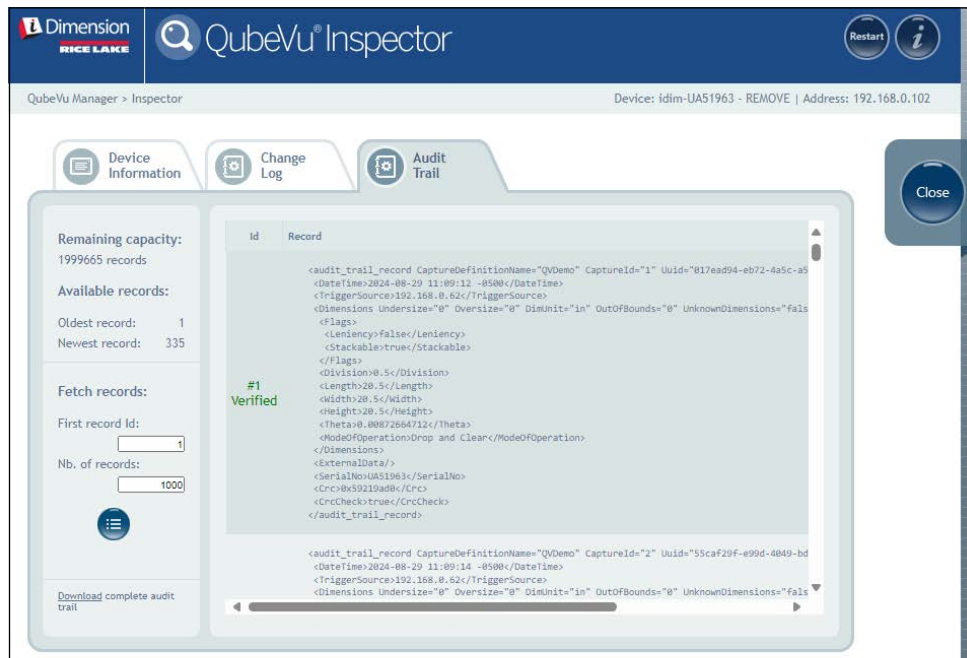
iDimension RICE LAKE

QubeVu® Inspector

Restart

i

QubeVu Manager > Inspector

Device: idim-UA51963 - REMOVE | Address: 192.168.0.102

Device Information

Change Log

Audit Trail

Close

Remaining capacity:
1999665 records

Available records:

Oldest record: 1
Newest record: 335

Fetch records:

First record Id:
1

Nb. of records:
1000

Download complete audit trail

| Id | Record |
|---|---|
| #1 Verified | <audit_trail_record CaptureDefinitionName="QVDemo" CaptureId="1" Uuid="017ead94-eb72-4a5c-a5 <DateTime>2024-08-29 11:09:12 -0500</DateTime> <TriggerSource>192.168.0.62</TriggerSource> <Dimensions Undersize="0" Oversize="0" DimUnit="in" OutOfBounds="0" UnknownDimensions="fals <Flags> <Leniency>false</Leniency> <Stackable>true</Stackable> </Flags> <Division>0.5</Division> <Length>20.5</Length> <Width>20.5</Width> <Height>20.5</Height> <Theta>0.00872664712</Theta> <ModeOfOperation>Drop and Clear</ModeOfOperation> </Dimensions> <ExternalData/> <SerialNo>UA51963</SerialNo> <Crc>0x59219ad0</Crc> <CrcCheck>true</CrcCheck> </audit_trail_record> |
| | <audit_trail_record CaptureDefinitionName="QVDemo" CaptureId="2" Uuid="55caf29f-e99d-4049-bd <DateTime>2024-08-29 11:09:14 -0500</DateTime> <TriggerSource>192.168.0.62</TriggerSource> <Dimensions Undersize="0" Oversize="0" DimUnit="in" OutOfBounds="0" UnknownDimensions="fals |